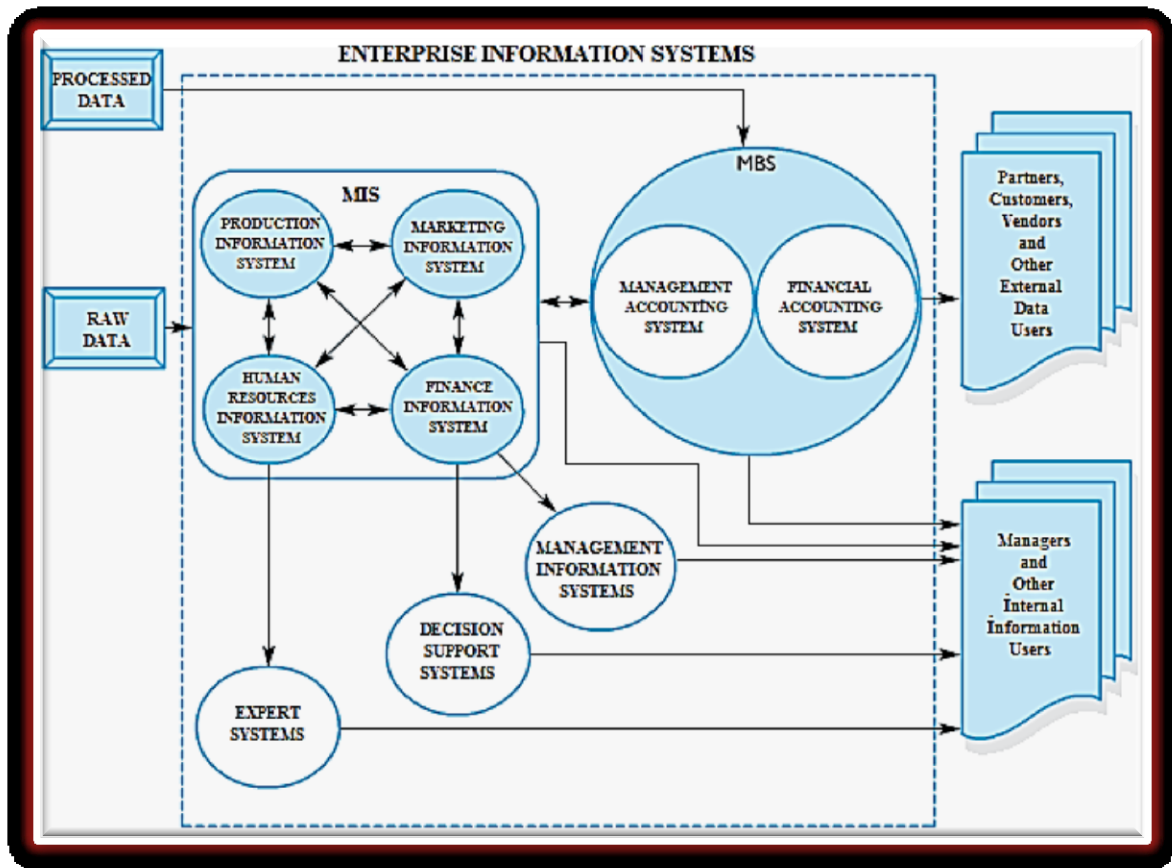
ENTERPRISE INFORMATION SYSTEMS

PROCESSED DATA

RAW DATA

MIS

PRODUCTION INFORMATION SYSTEM

MARKETING INFORMATION SYSTEM

HUMAN RESOURCES INFORMATION SYSTEM

FINANCE INFORMATION SYSTEM

MBS

MANAGEMENT ACCOUNTING SYSTEM

FINANCIAL ACCOUNTING SYSTEM

Partners, Customers, Vendors and Other External Data Users

MANAGEMENT INFORMATION SYSTEMS

DECISION SUPPORT SYSTEMS

EXPERT SYSTEMS

Managers and Other Internal Information Users